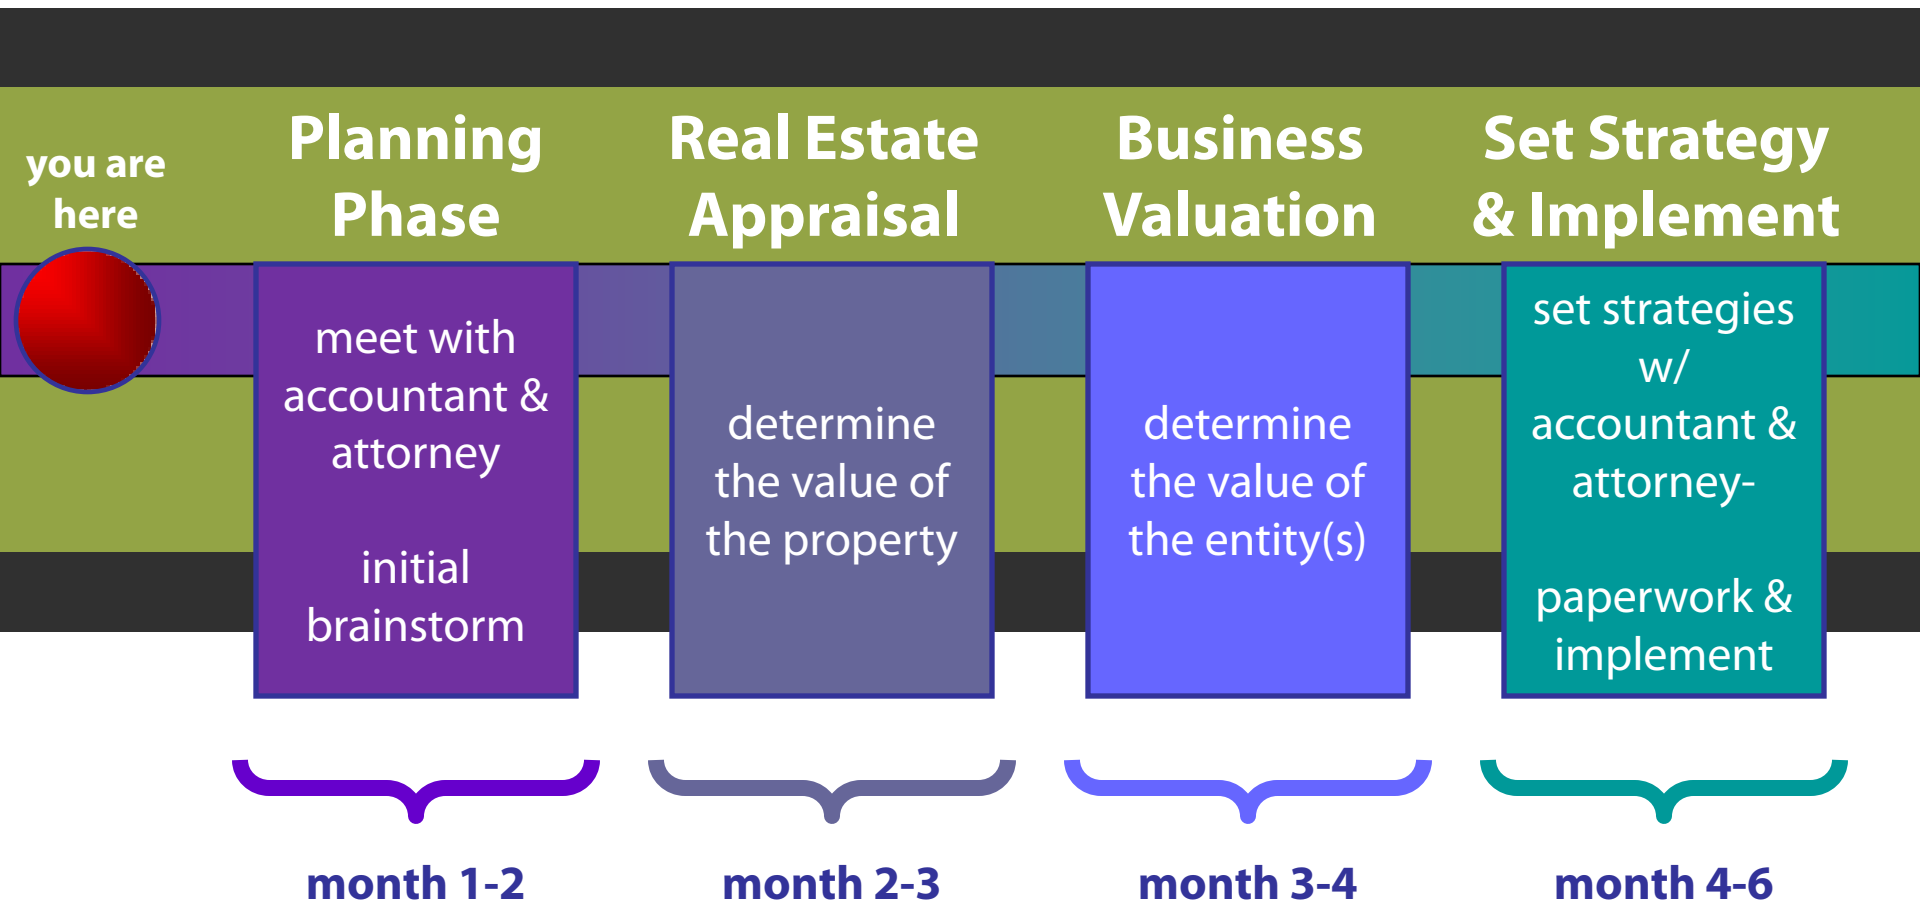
you are here

Planning Phase

meet with accountant & attorney

initial brainstorm

month 1-2

Real Estate Appraisal

determine the value of the property

month 2-3

Business Valuation

determine the value of the entity(s)

month 3-4

Set Strategy & Implement

set strategies w/ accountant & attorney-

paperwork & implement

month 4-6